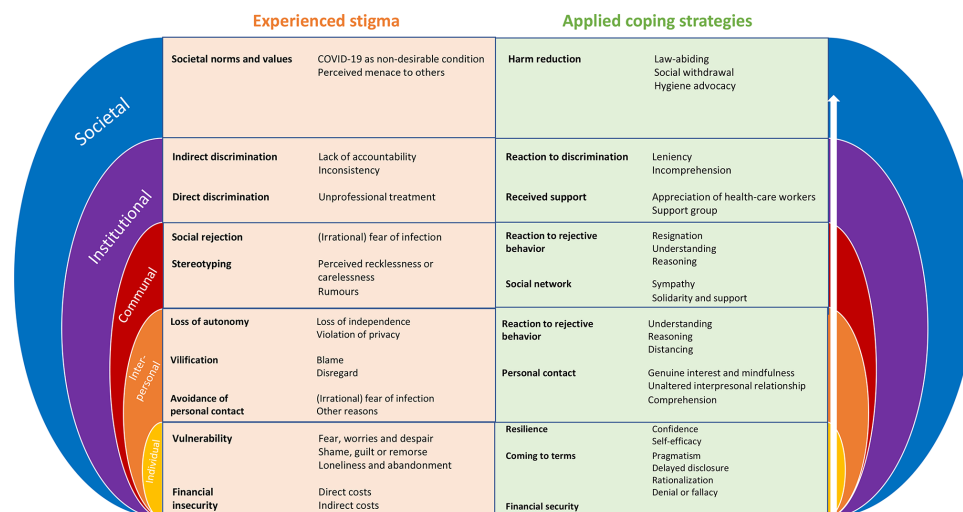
Experienced stigma

Applied coping strategies

Societal

Institutional

Communal

Inter-personal

Individual

| Societal norms and values | COVID-19 as non-desirable condition<br>Perceived menace to others | Harm reduction | Law-abiding<br>Social withdrawal<br>Hygiene advocacy |
|---|---|---|---|
| Indirect discrimination | Lack of accountability<br>Inconsistency | Reaction to discrimination | Leniency<br>Incomprehension |
| Direct discrimination | Unprofessional treatment | Received support | Appreciation of health-care workers<br>Support group |
| Social rejection | (Irrational) fear of infection | Reaction to rejective behavior | Resignation<br>Understanding<br>Reasoning |
| Stereotyping | Perceived recklessness or carelessness<br>Rumours | Social network | Sympathy<br>Solidarity and support |
| Loss of autonomy | Loss of independence<br>Violation of privacy | Reaction to rejective behavior | Understanding<br>Reasoning<br>Distancing |
| Vilification | Blame<br>Disregard | Personal contact | Genuine interest and mindfulness<br>Unaltered interpresonal relationship<br>Comprehension |
| Avoidance of personal contact | (Irrational) fear of infection<br>Other reasons | | |
| Vulnerability | Fear, worries and despair<br>Shame, guilt or remorse<br>Loneliness and abandonment | Resilience | Confidence<br>Self-efficacy |
| | | Coming to terms | Pragmatism<br>Delayed disclosure<br>Rationalization<br>Denial or fallacy |
| Financial insecurity | Direct costs<br>Indirect costs | Financial security | |